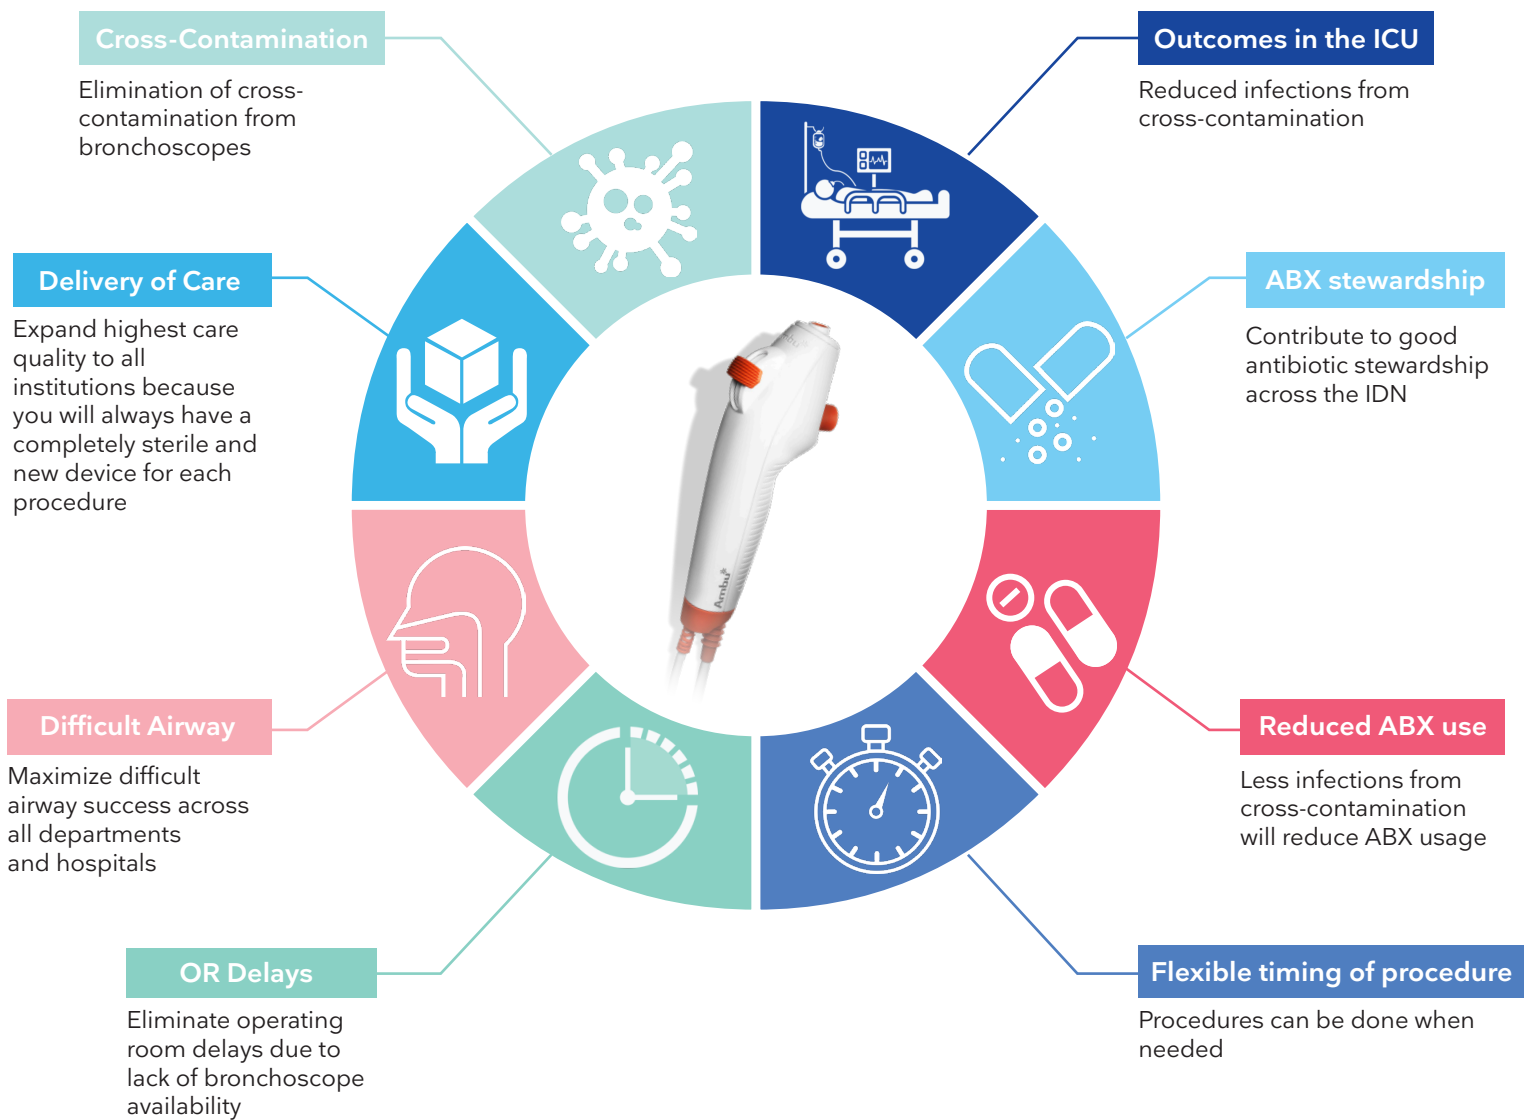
Cross-Contamination

Elimination of cross-contamination from bronchoscopes

Outcomes in the ICU

Reduced infections from cross-contamination

Delivery of Care

Expand highest care quality to all institutions because you will always have a completely sterile and new device for each procedure

ABX stewardship

Contribute to good antibiotic stewardship across the IDN

Ambu

Difficult Airway

Maximize difficult airway success across all departments and hospitals

Reduced ABX use

Less infections from cross-contamination will reduce ABX usage

OR Delays

Eliminate operating room delays due to lack of bronchoscope availability

Flexible timing of procedure

Procedures can be done when needed